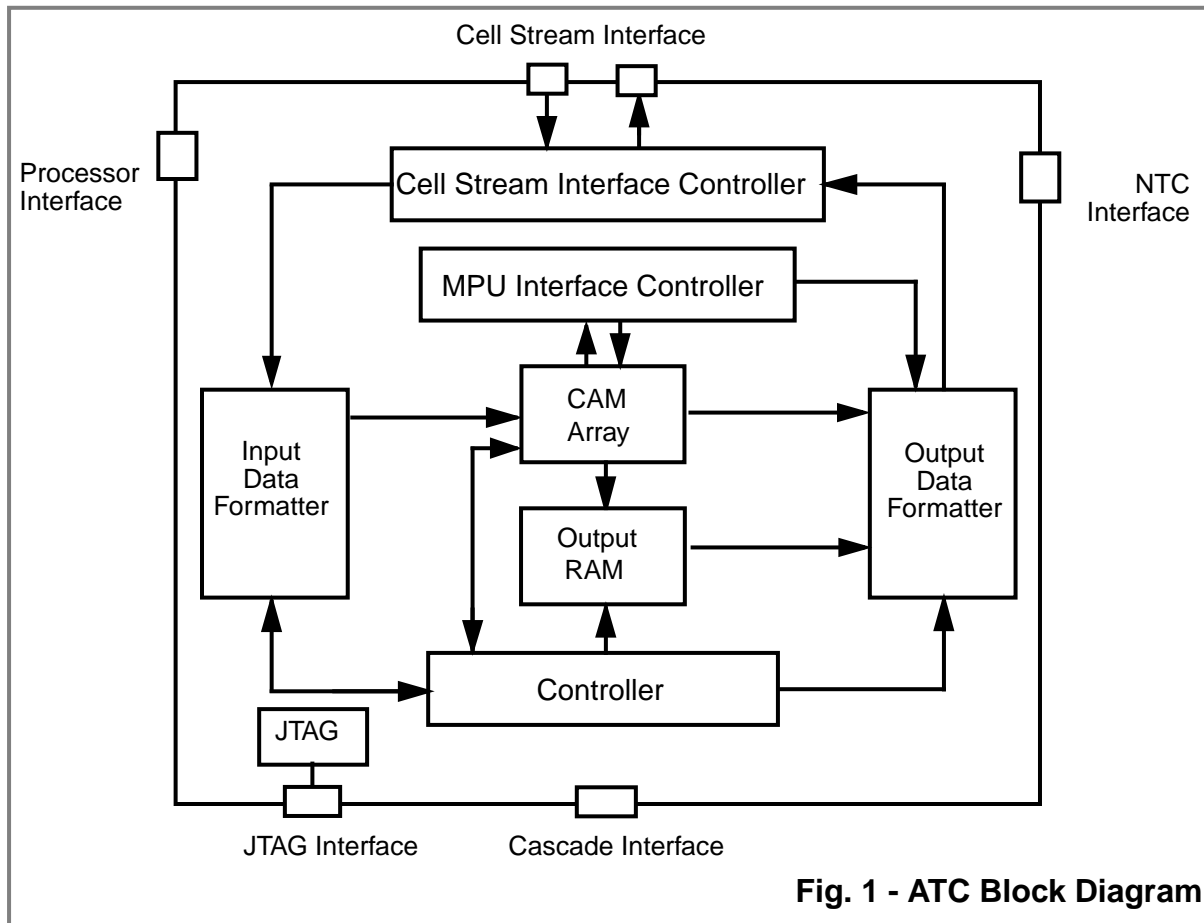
Cell Stream Interface

Processor Interface

NTC Interface

Cell Stream Interface Controller

MPU Interface Controller

Input Data Formatter

CAM Array

Output Data Formatter

Output RAM

Controller

JTAG

JTAG Interface

Cascade Interface

Fig. 1 - ATC Block Diagram